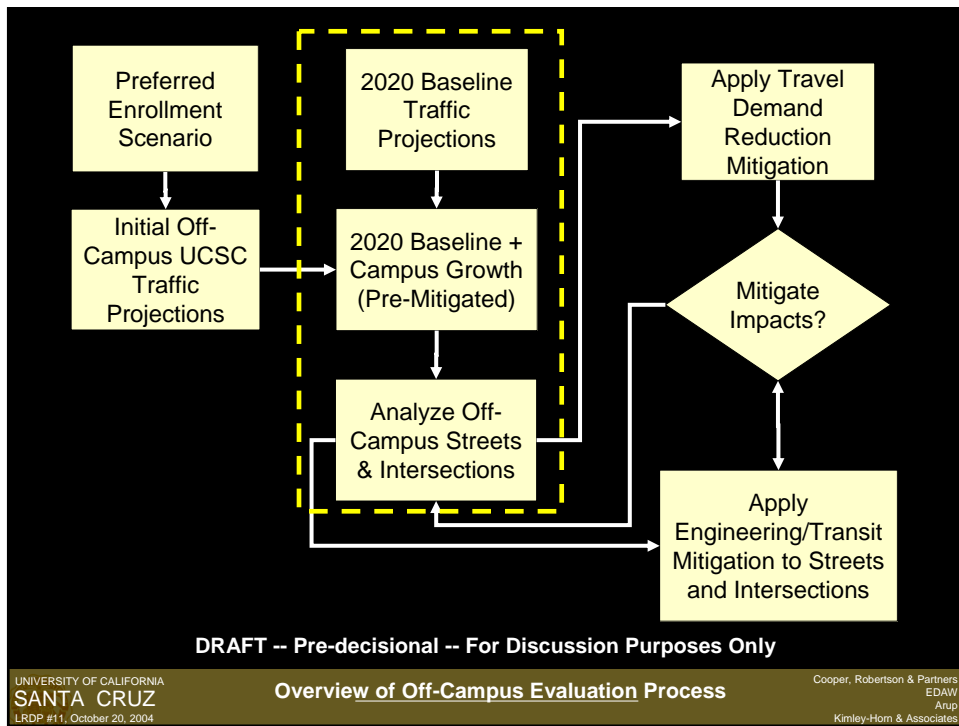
Preferred Enrollment Scenario

Initial Off-Campus UCSC Traffic Projections

2020 Baseline Traffic Projections

2020 Baseline + Campus Growth (Pre-Mitigated)

Analyze Off-Campus Streets & Intersections

Apply Travel Demand Reduction Mitigation

Mitigate Impacts?

Apply Engineering/Transit Mitigation to Streets and Intersections

DRAFT -- Pre-decisional -- For Discussion Purposes Only

UNIVERSITY OF CALIFORNIA
SANTA CRUZ
LRDP #11, October 20, 2004

Overview of Off-Campus Evaluation Process

Cooper, Robertson & Partners
EDAW
Arup
Kimley-Horn & Associates